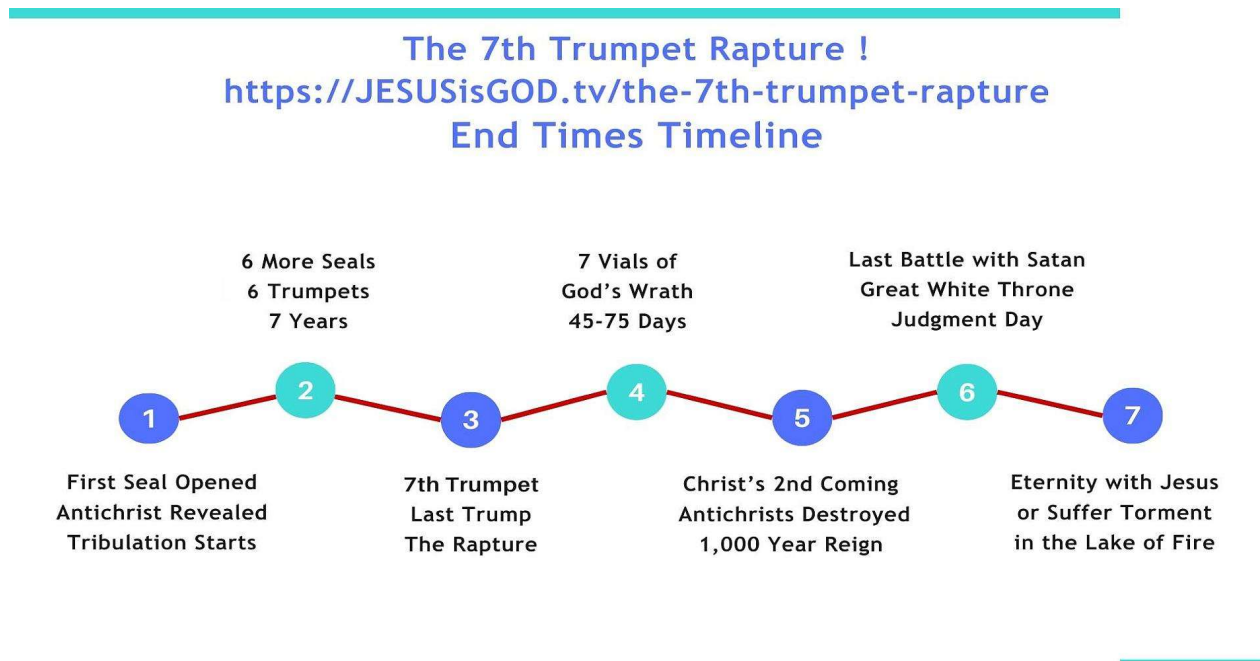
The 7th Trumpet Rapture !
https://JESUSisGOD.tv/the-7th-trumpet-rapture
End Times Timeline

6 More Seals
6 Trumpets
7 Years

7 Vials of
God's Wrath
45-75 Days

Last Battle with Satan
Great White Throne
Judgment Day

1

2

3

4

5

6

7

First Seal Opened
Antichrist Revealed
Tribulation Starts

7th Trumpet
Last Trump
The Rapture

Christ's 2nd Coming
Antichrists Destroyed
1,000 Year Reign

Eternity with Jesus
or Suffer Torment
in the Lake of Fire